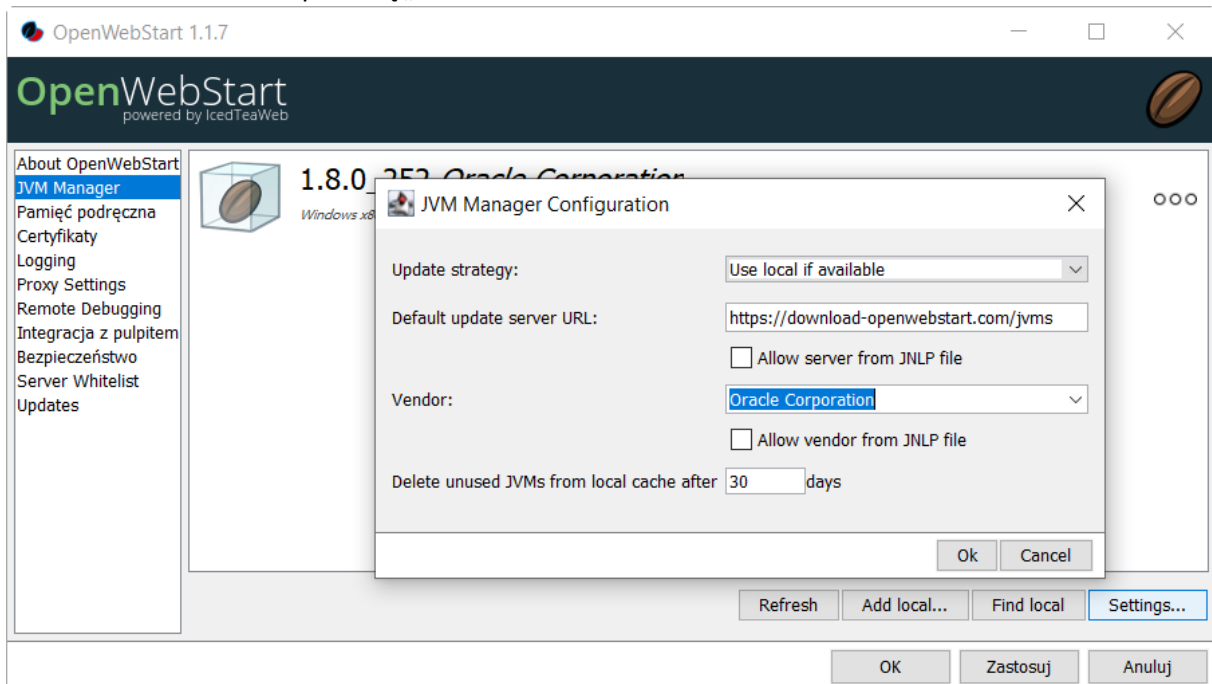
OpenWebStart 1.1.7

OpenWebStart
powered by IcedTeaWeb

About OpenWebStart
JVM Manager
Pamięć podręczna
Certyfikaty
Logging
Proxy Settings
Remote Debugging
Integracja z pulpitem
Bezpieczeństwo
Server Whitelist
Updates

1.8.0_252 Oracle Corporation
Windows x8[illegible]

ooo

JVM Manager Configuration

Update strategy: Use local if available

Default update server URL: https://download-openwebstart.com/jvms

Allow server from JNLP file

Vendor: Oracle Corporation

Allow vendor from JNLP file

Delete unused JVMs from local cache after 30 days

Ok Cancel

Refresh Add local... Find local Settings...

OK Zastosuj Anuluj